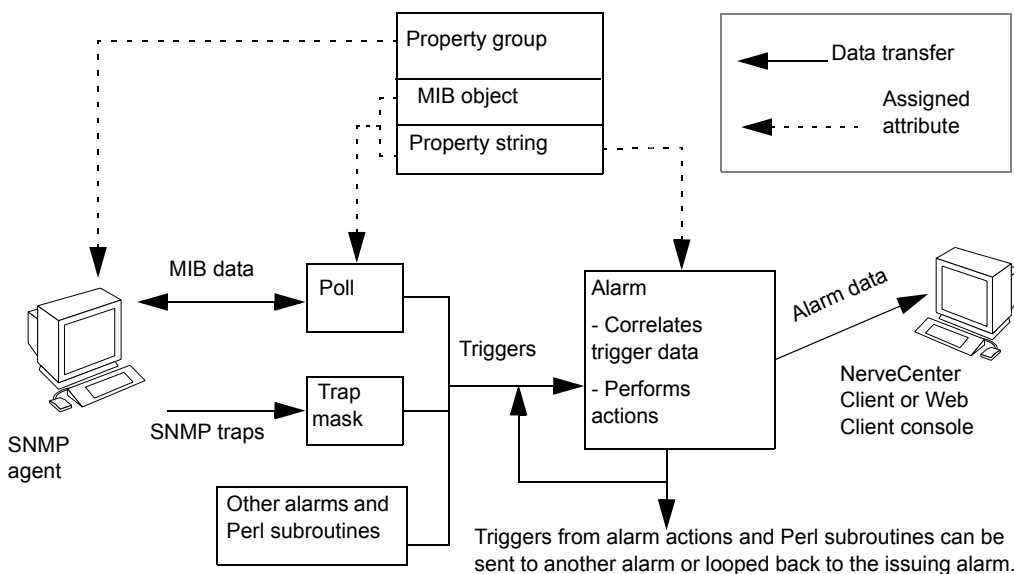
Property group

MIB object

Property string

Data transfer

Assigned attribute

MIB data

Poll

Alarm

- Correlates trigger data

- Performs actions

Alarm data

Triggers

Trap mask

SNMP traps

SNMP agent

NerveCenter Client or Web Client console

Other alarms and Perl subroutines

Triggers from alarm actions and Perl subroutines can be sent to another alarm or looped back to the issuing alarm.